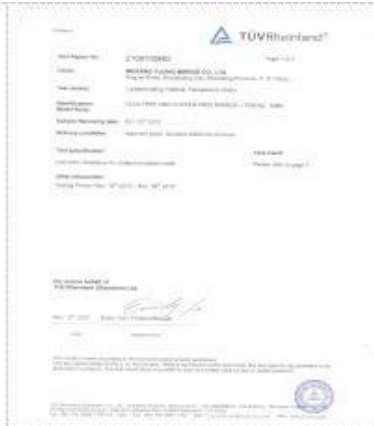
TÜVRheinland®

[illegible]

Test Report No.: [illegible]

Client: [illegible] CO.,LTD.

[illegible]

Test sample: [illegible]

Identification/ Model No(s): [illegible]

Sample Receiving date: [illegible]

Testing Location: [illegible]

Test specification: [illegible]

Test result: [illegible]

Other information: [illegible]

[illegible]

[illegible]

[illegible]